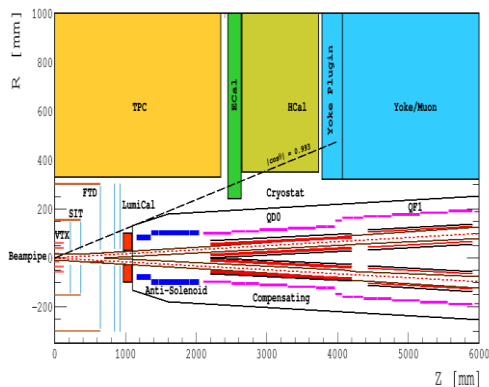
R [mm]

1000

800

600

400

200

0

-200

TPC

ECal

HCal

Yoke Plugin

Yoke/Muon

|cosθ| = 0.993

Cryostat

FTD

SIT

LumiCal

QD0

QF1

VTX

Beampipe

Anti-Solenoid

Compensating

0 1000 2000 3000 4000 5000 6000

Z [mm]